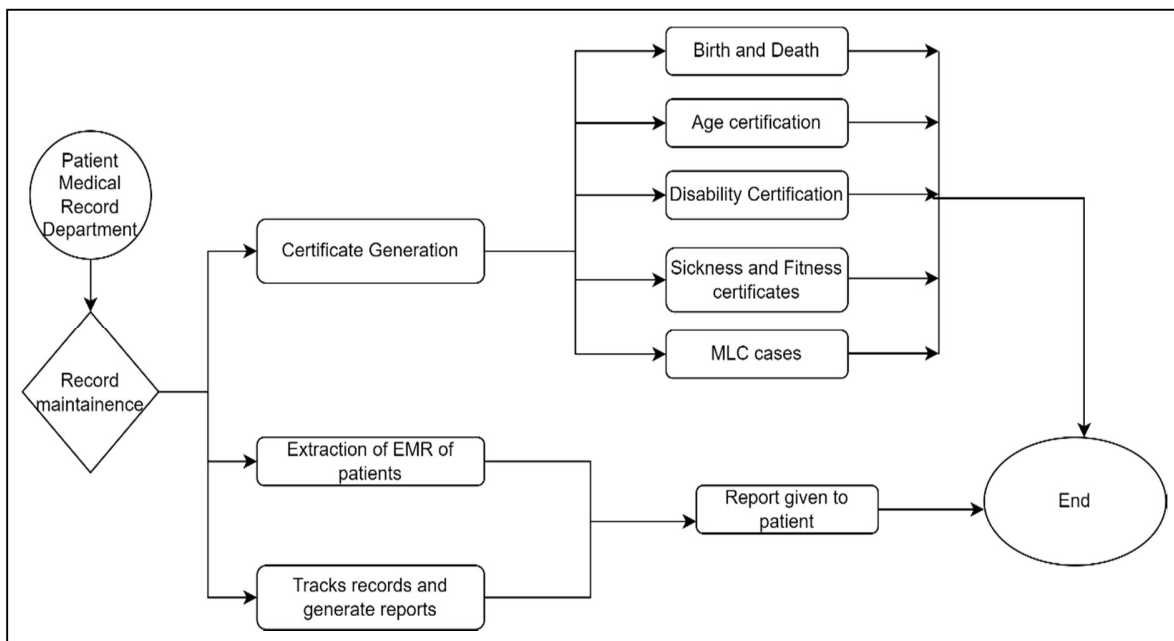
Patient Medical Record Department

Record maintainence

Certificate Generation

Birth and Death

Age certification

Disability Certification

Sickness and Fitness certificates

MLC cases

Extraction of EMR of patients

Tracks records and generate reports

Report given to patient

End